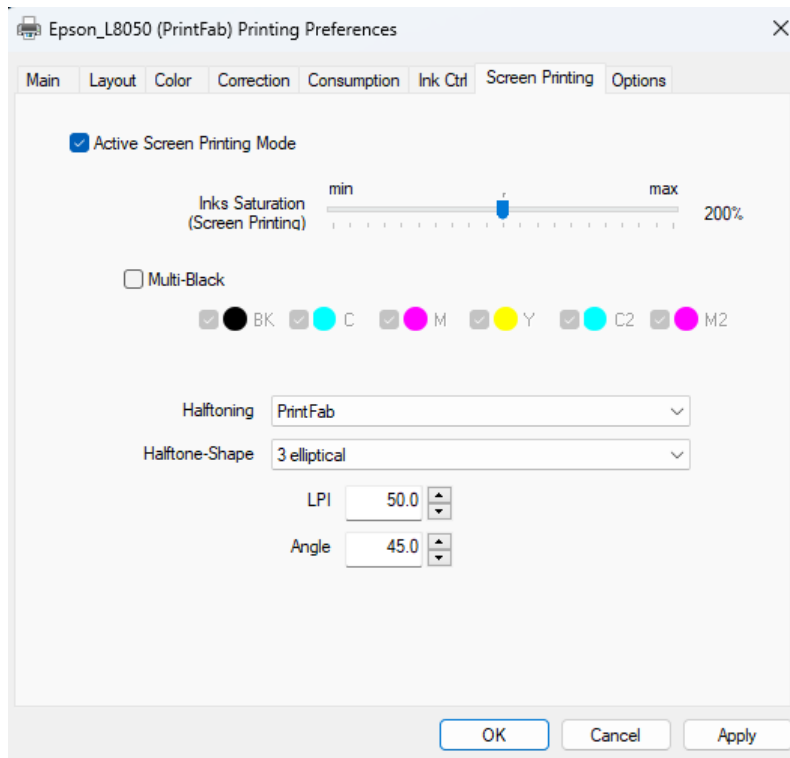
Epson_L8050 (PrintFab) Printing Preferences

Main | Layout | Color | Correction | Consumption | Ink Ctrl | Screen Printing | Options

Active Screen Printing Mode

Inks Saturation (Screen Printing)
min
max
200%

Multi-Black

BK C M Y C2 M2

Halftoning PrintFab

Halftone-Shape 3 elliptical

LPI 50.0

Angle 45.0

OK Cancel Apply